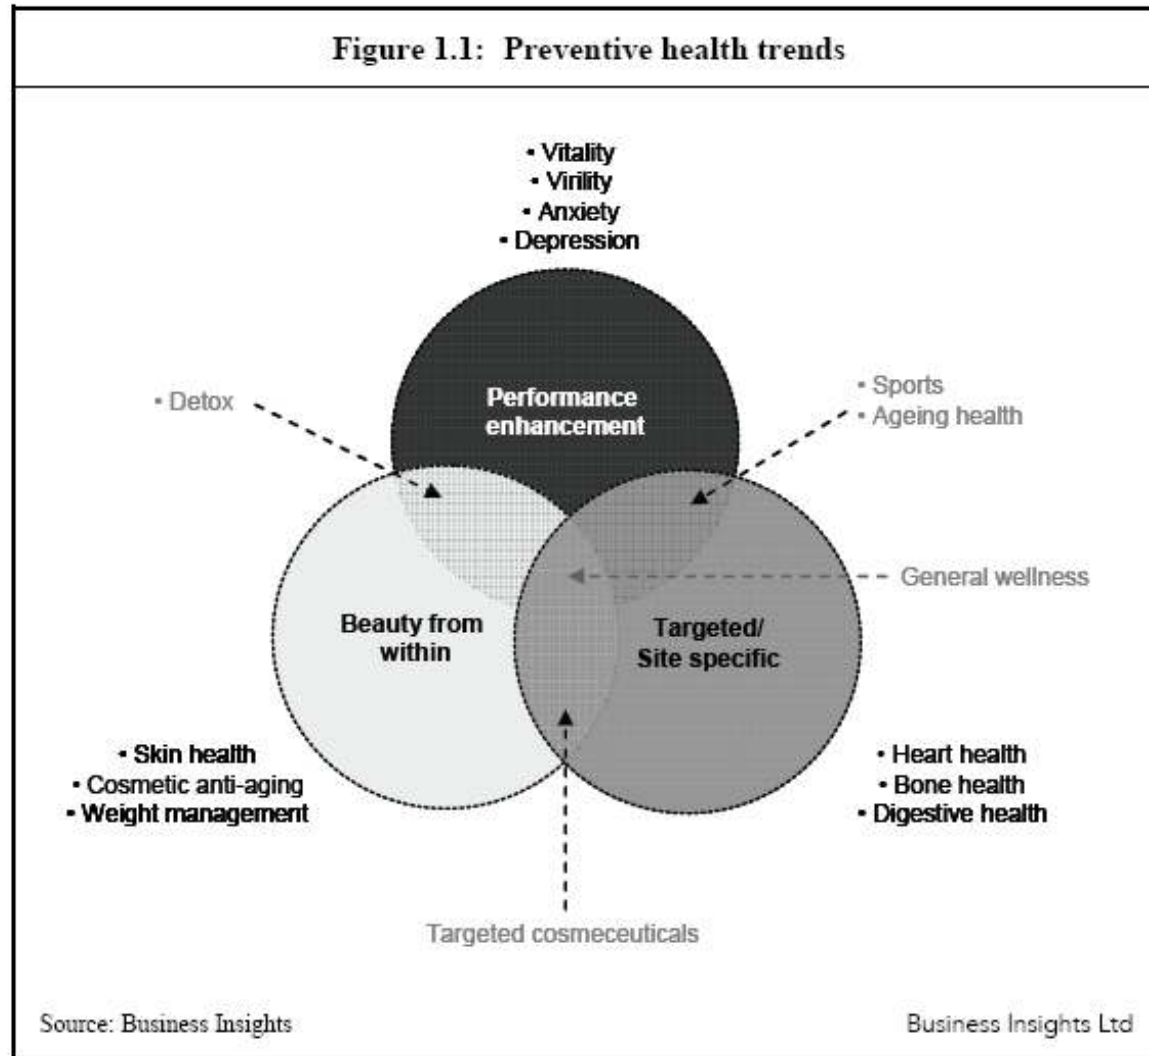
Figure 1.1: Preventive health trends

• Vitality
• Virility
• Anxiety
• Depression

• Detox

Performance enhancement

• Sports
• Ageing health

General wellness

Beauty from within

Targeted/ Site specific

• Skin health
• Cosmetic anti-aging
• Weight management

• Heart health
• Bone health
• Digestive health

Targeted cosmeceuticals

Source: Business Insights

Business Insights Ltd